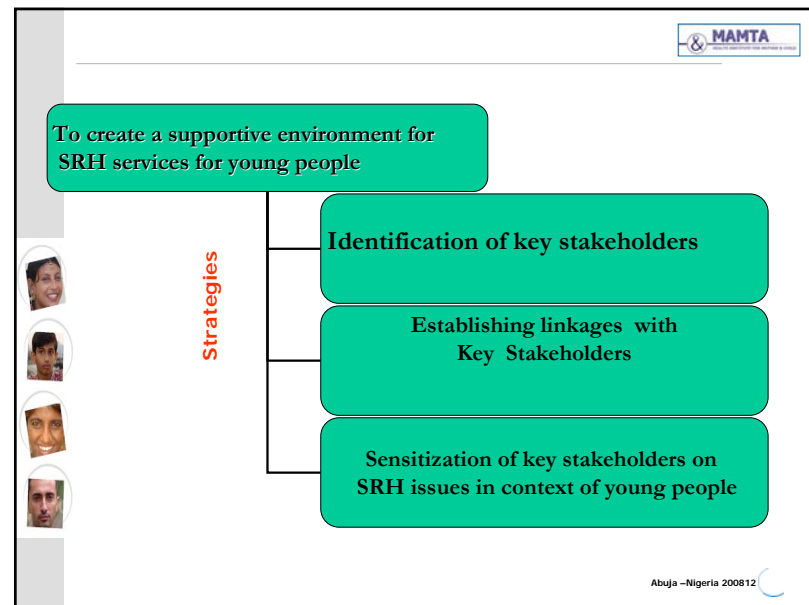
MAMTA

To create a supportive environment for SRH services for young people

Strategies

Identification of key stakeholders

Establishing linkages with Key Stakeholders

Sensitization of key stakeholders on SRH issues in context of young people

Abuja –Nigeria 200812